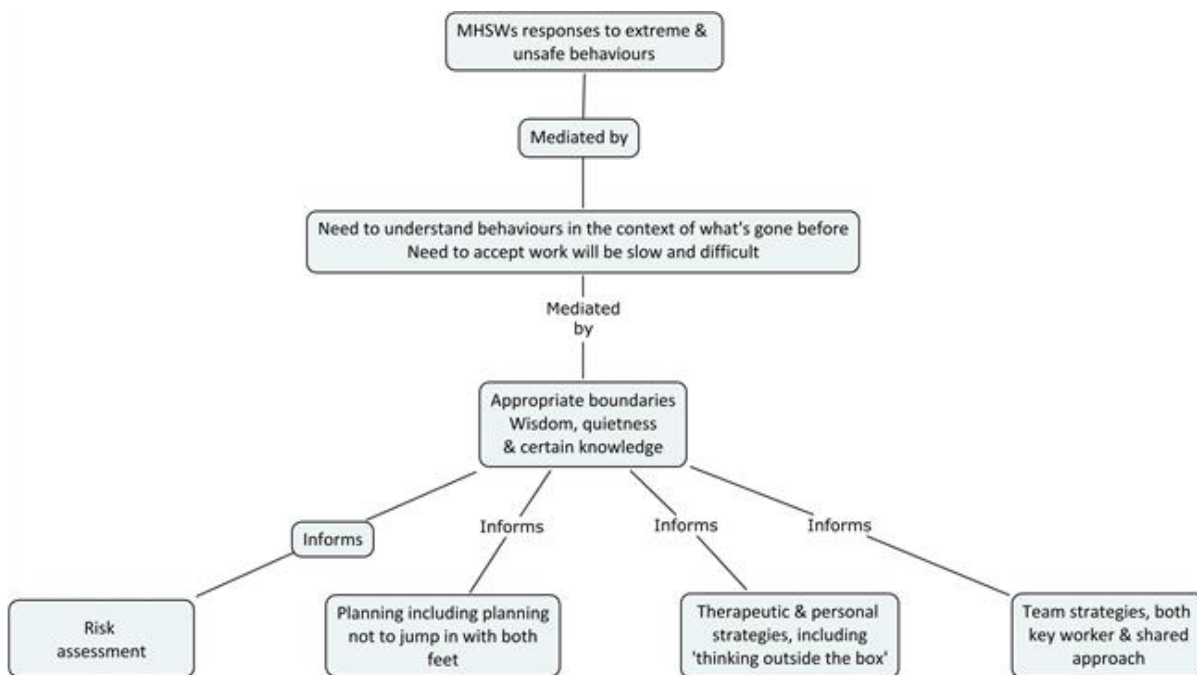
MHSWs responses to extreme & unsafe behaviours

Mediated by

Need to understand behaviours in the context of what's gone before
Need to accept work will be slow and difficult

Mediated by

Appropriate boundaries
Wisdom, quietness & certain knowledge

Informs

Informs

Informs

Informs

Risk assessment

Planning including planning not to jump in with both feet

Therapeutic & personal strategies, including 'thinking outside the box'

Team strategies, both key worker & shared approach